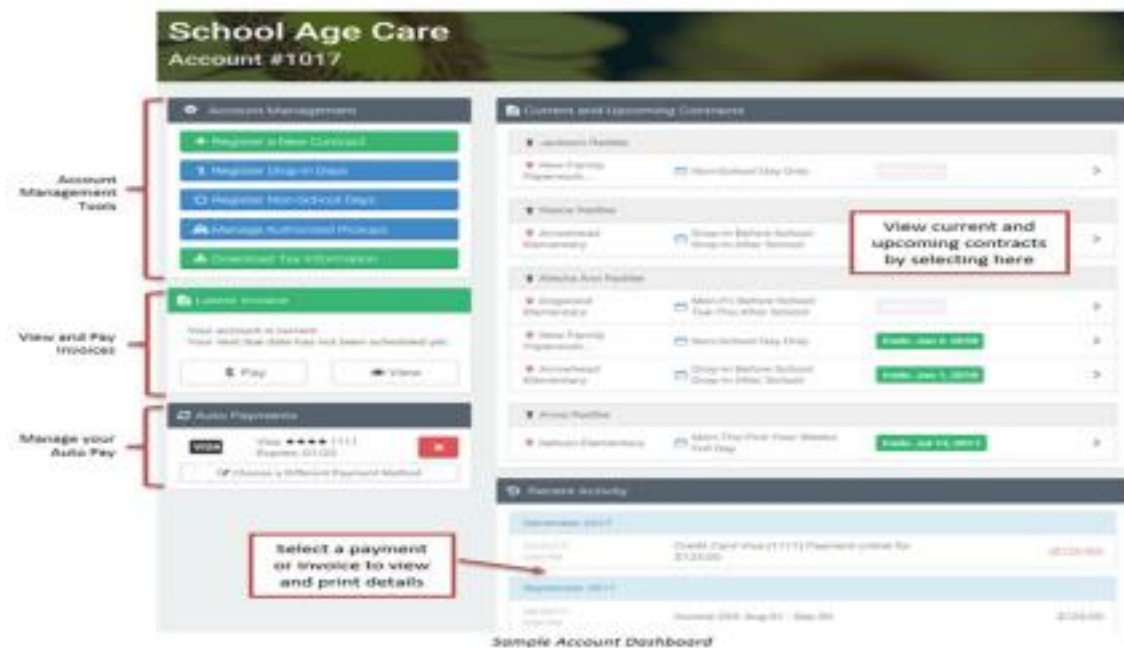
School Age Care
Account #1017

Account Management Tools

Account Management

Register a New Contract

Register Drop-in Days

Register Non-School Days

Manage Authorized Pickups

Download Tax Information

View and Pay Invoices

Latest Invoice

Your account is current.
Your next due date has not been scheduled yet.

Pay

View

Manage your Auto Pay

Auto Payments

VISA Visa **** 1111
Expires 01/20

Choose a Different Payment Method

Current and Upcoming Contracts

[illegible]

View current and upcoming contracts by selecting here

Recent Activity

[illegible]

Select a payment or invoice to view and print details

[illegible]

Sample Account Dashboard